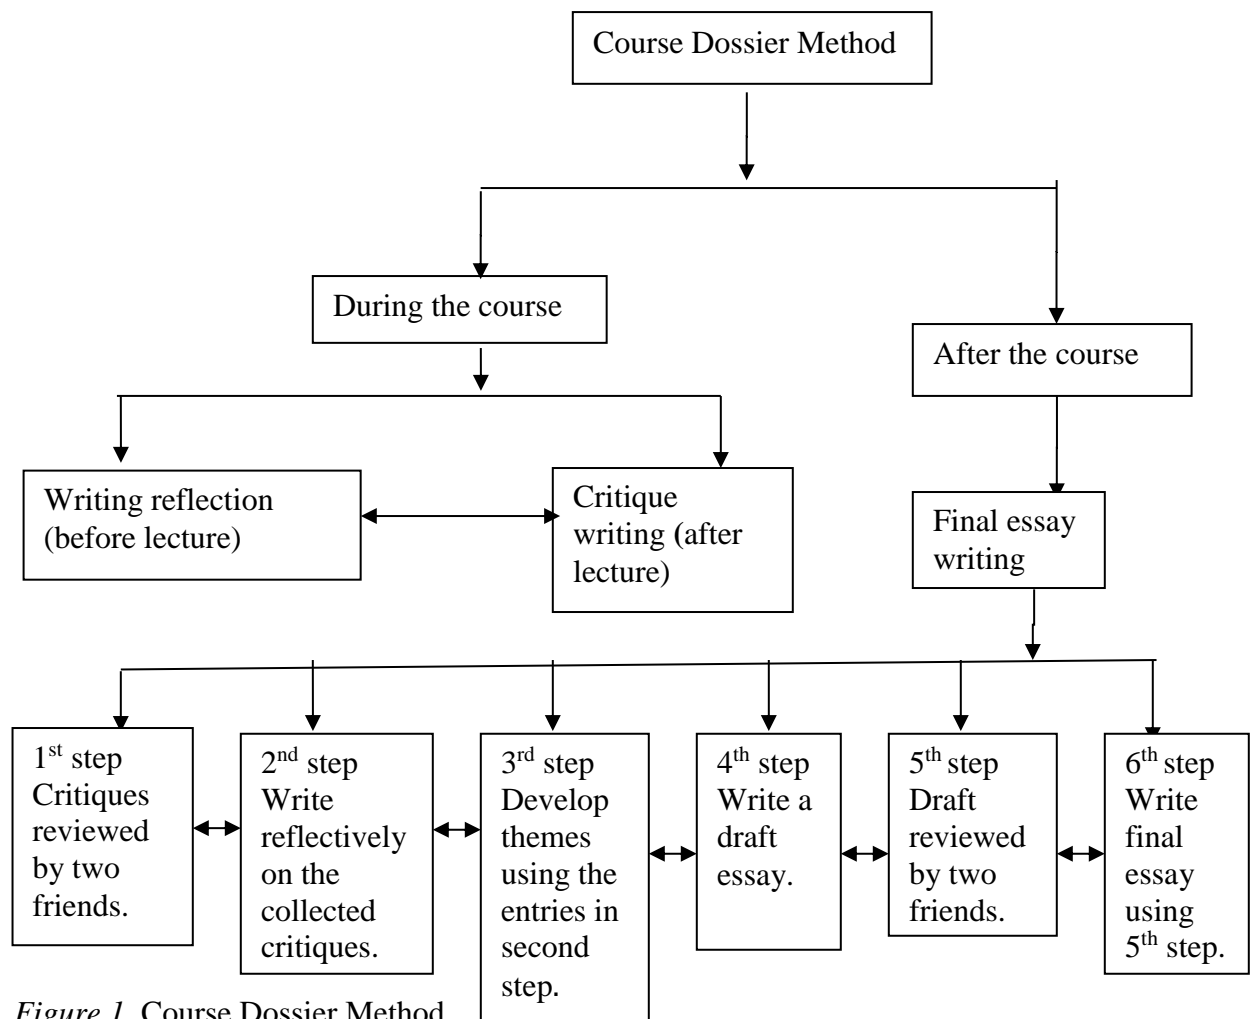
Course Dossier Method

During the course

After the course

Writing reflection (before lecture)

Critique writing (after lecture)

Final essay writing

1$^{st}$ step Critiques reviewed by two friends.

2$^{nd}$ step Write reflectively on the collected critiques.

3$^{rd}$ step Develop themes using the entries in second step.

4$^{th}$ step Write a draft essay.

5$^{th}$ step Draft reviewed by two friends.

6$^{th}$ step Write final essay using 5$^{th}$ step.

*Figure 1.* Course Dossier Method